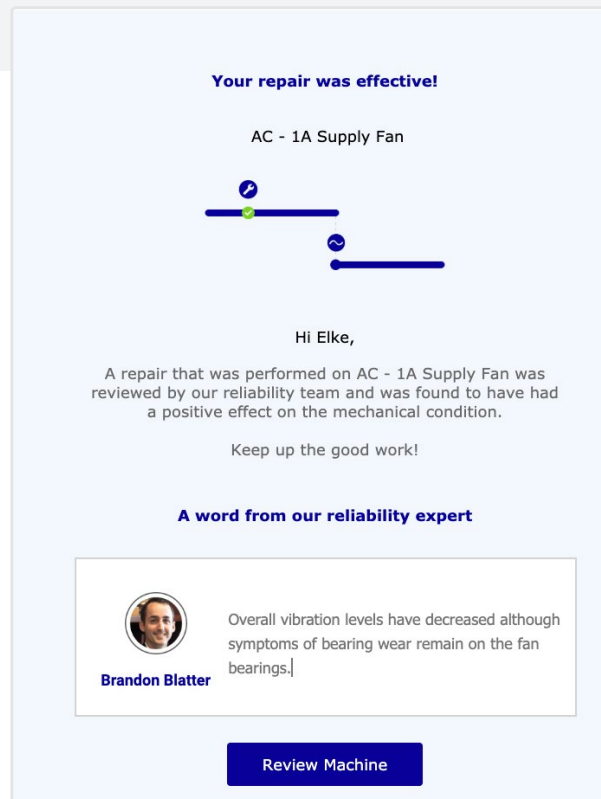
Your repair was effective!

AC - 1A Supply Fan

Hi Elke,

A repair that was performed on AC - 1A Supply Fan was reviewed by our reliability team and was found to have had a positive effect on the mechanical condition.

Keep up the good work!

A word from our reliability expert

Brandon Blatter

Overall vibration levels have decreased although symptoms of bearing wear remain on the fan bearings.

Review Machine